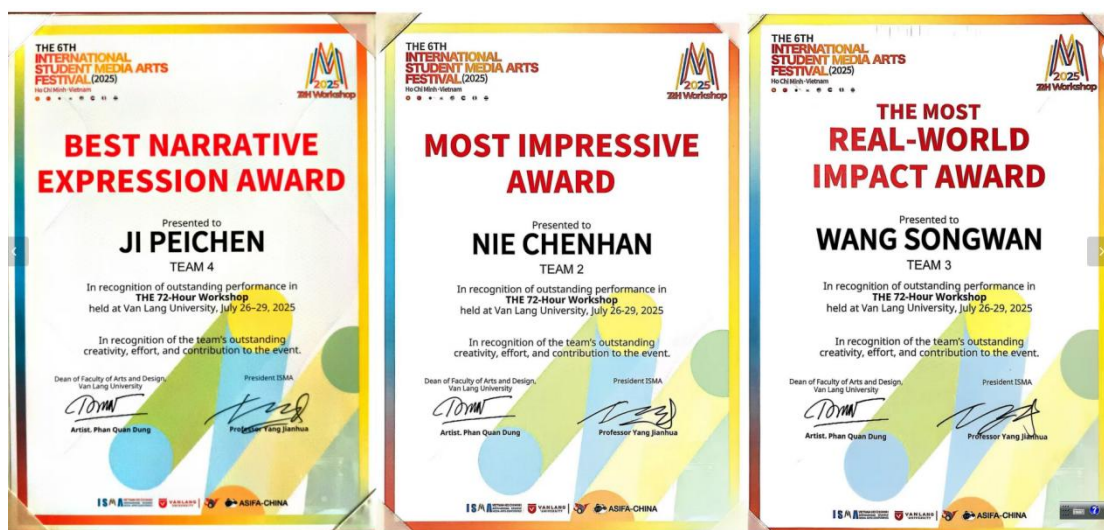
THE 6TH
INTERNATIONAL
STUDENT MEDIA ARTS
FESTIVAL (2025)
Ho Chi Minh - Vietnam

2025
72H Workshop

BEST NARRATIVE
EXPRESSION AWARD

Presented to
JI PEICHEN
TEAM 4

In recognition of outstanding performance in
THE 72-Hour Workshop
held at Van Lang University, July 26–29, 2025

In recognition of the team's outstanding creativity, effort, and contribution to the event.

Dean of Faculty of Arts and Design, Van Lang University
Artist. Phan Quan Dung

President ISMA
Professor Yang Jianhua

ISMA VANLANG ASIFA-CHINA

THE 6TH
INTERNATIONAL
STUDENT MEDIA ARTS
FESTIVAL (2025)
Ho Chi Minh - Vietnam

2025
72H Workshop

MOST IMPRESSIVE
AWARD

Presented to
NIE CHENHAN
TEAM 2

In recognition of outstanding performance in
THE 72-Hour Workshop
held at Van Lang University, July 26-29, 2025

In recognition of the team's outstanding creativity, effort, and contribution to the event.

Dean of Faculty of Arts and Design, Van Lang University
Artist. Phan Quan Dung

President ISMA
Professor Yang Jianhua

ISMA VANLANG ASIFA-CHINA

THE 6TH
INTERNATIONAL
STUDENT MEDIA ARTS
FESTIVAL (2025)
Ho Chi Minh - Vietnam

2025
72H Workshop

THE MOST
REAL-WORLD
IMPACT AWARD

Presented to
WANG SONGWAN
TEAM 3

In recognition of outstanding performance in
THE 72-Hour Workshop
held at Van Lang University, July 26-29, 2025

In recognition of the team's outstanding creativity, effort, and contribution to the event.

Dean of Faculty of Arts and Design, Van Lang University
Artist. Phan Quan Dung

President ISMA
Professor Yang Jianhua

ISMA VANLANG ASIFA-CHINA